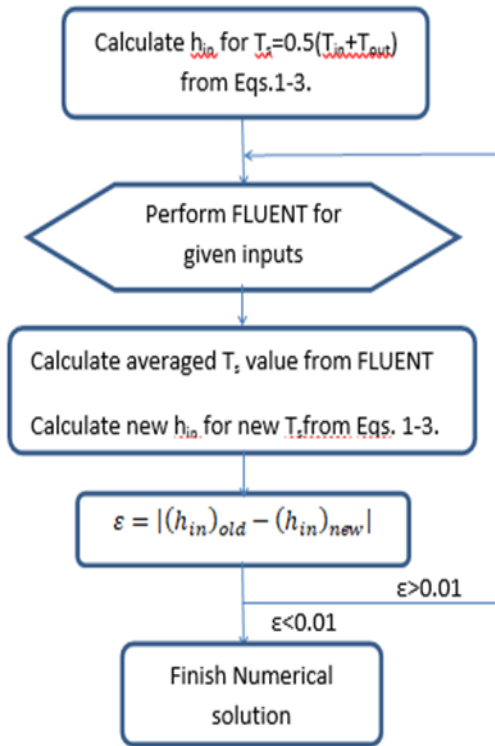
Calculate $h_{in}$ for $T_s$=0.5($T_{in}$+$T_{out}$) from Eqs.1-3.

Perform FLUENT for given inputs

Calculate averaged $T_s$ value from FLUENT

Calculate new $h_{in}$ for new $T_s$ from Eqs. 1-3.

$\varepsilon = |(h_{in})_{old} - (h_{in})_{new}|$

ε>0.01

ε<0.01

Finish Numerical solution